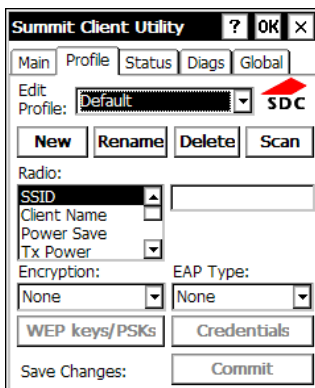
Summit Client Utility ? OK ×

Main Profile Status Diags Global

Edit Profile: Default

SDC

New Rename Delete Scan

Radio:

SSID
Client Name
Power Save
Tx Power

Encryption: EAP Type:

None None

WEP keys/PSKs Credentials

Save Changes: Commit